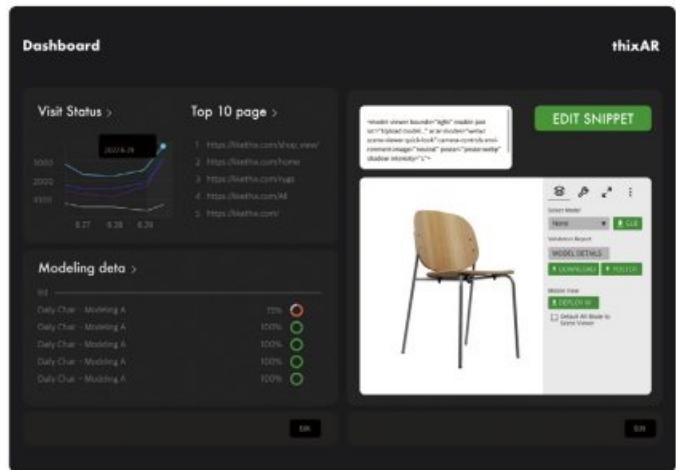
Dashboard

thixAR

Visit Status >

2022.6.28

3000
2000
1000

6.27 6.28 6.29

Top 10 page >

1 https://likethx.com/shop_view/
2 https://likethx.com/home
3 https://likethx.com/rugs
4 https://likethx.com/All
5 https://likethx.com/

Modeling deta >

Daily Chair - Modeling A 73%
Daily Chair - Modeling A 100%
Daily Chair - Modeling A 100%
Daily Chair - Modeling A 100%
Daily Chair - Modeling A 100%

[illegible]

EDIT SNIPPET

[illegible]

Select Model
None
Validation Report
MODEL DETAILS
DOWNLOAD
Mobile View
DEPLOY
Default AR Mode to Scene Viewer

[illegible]

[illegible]